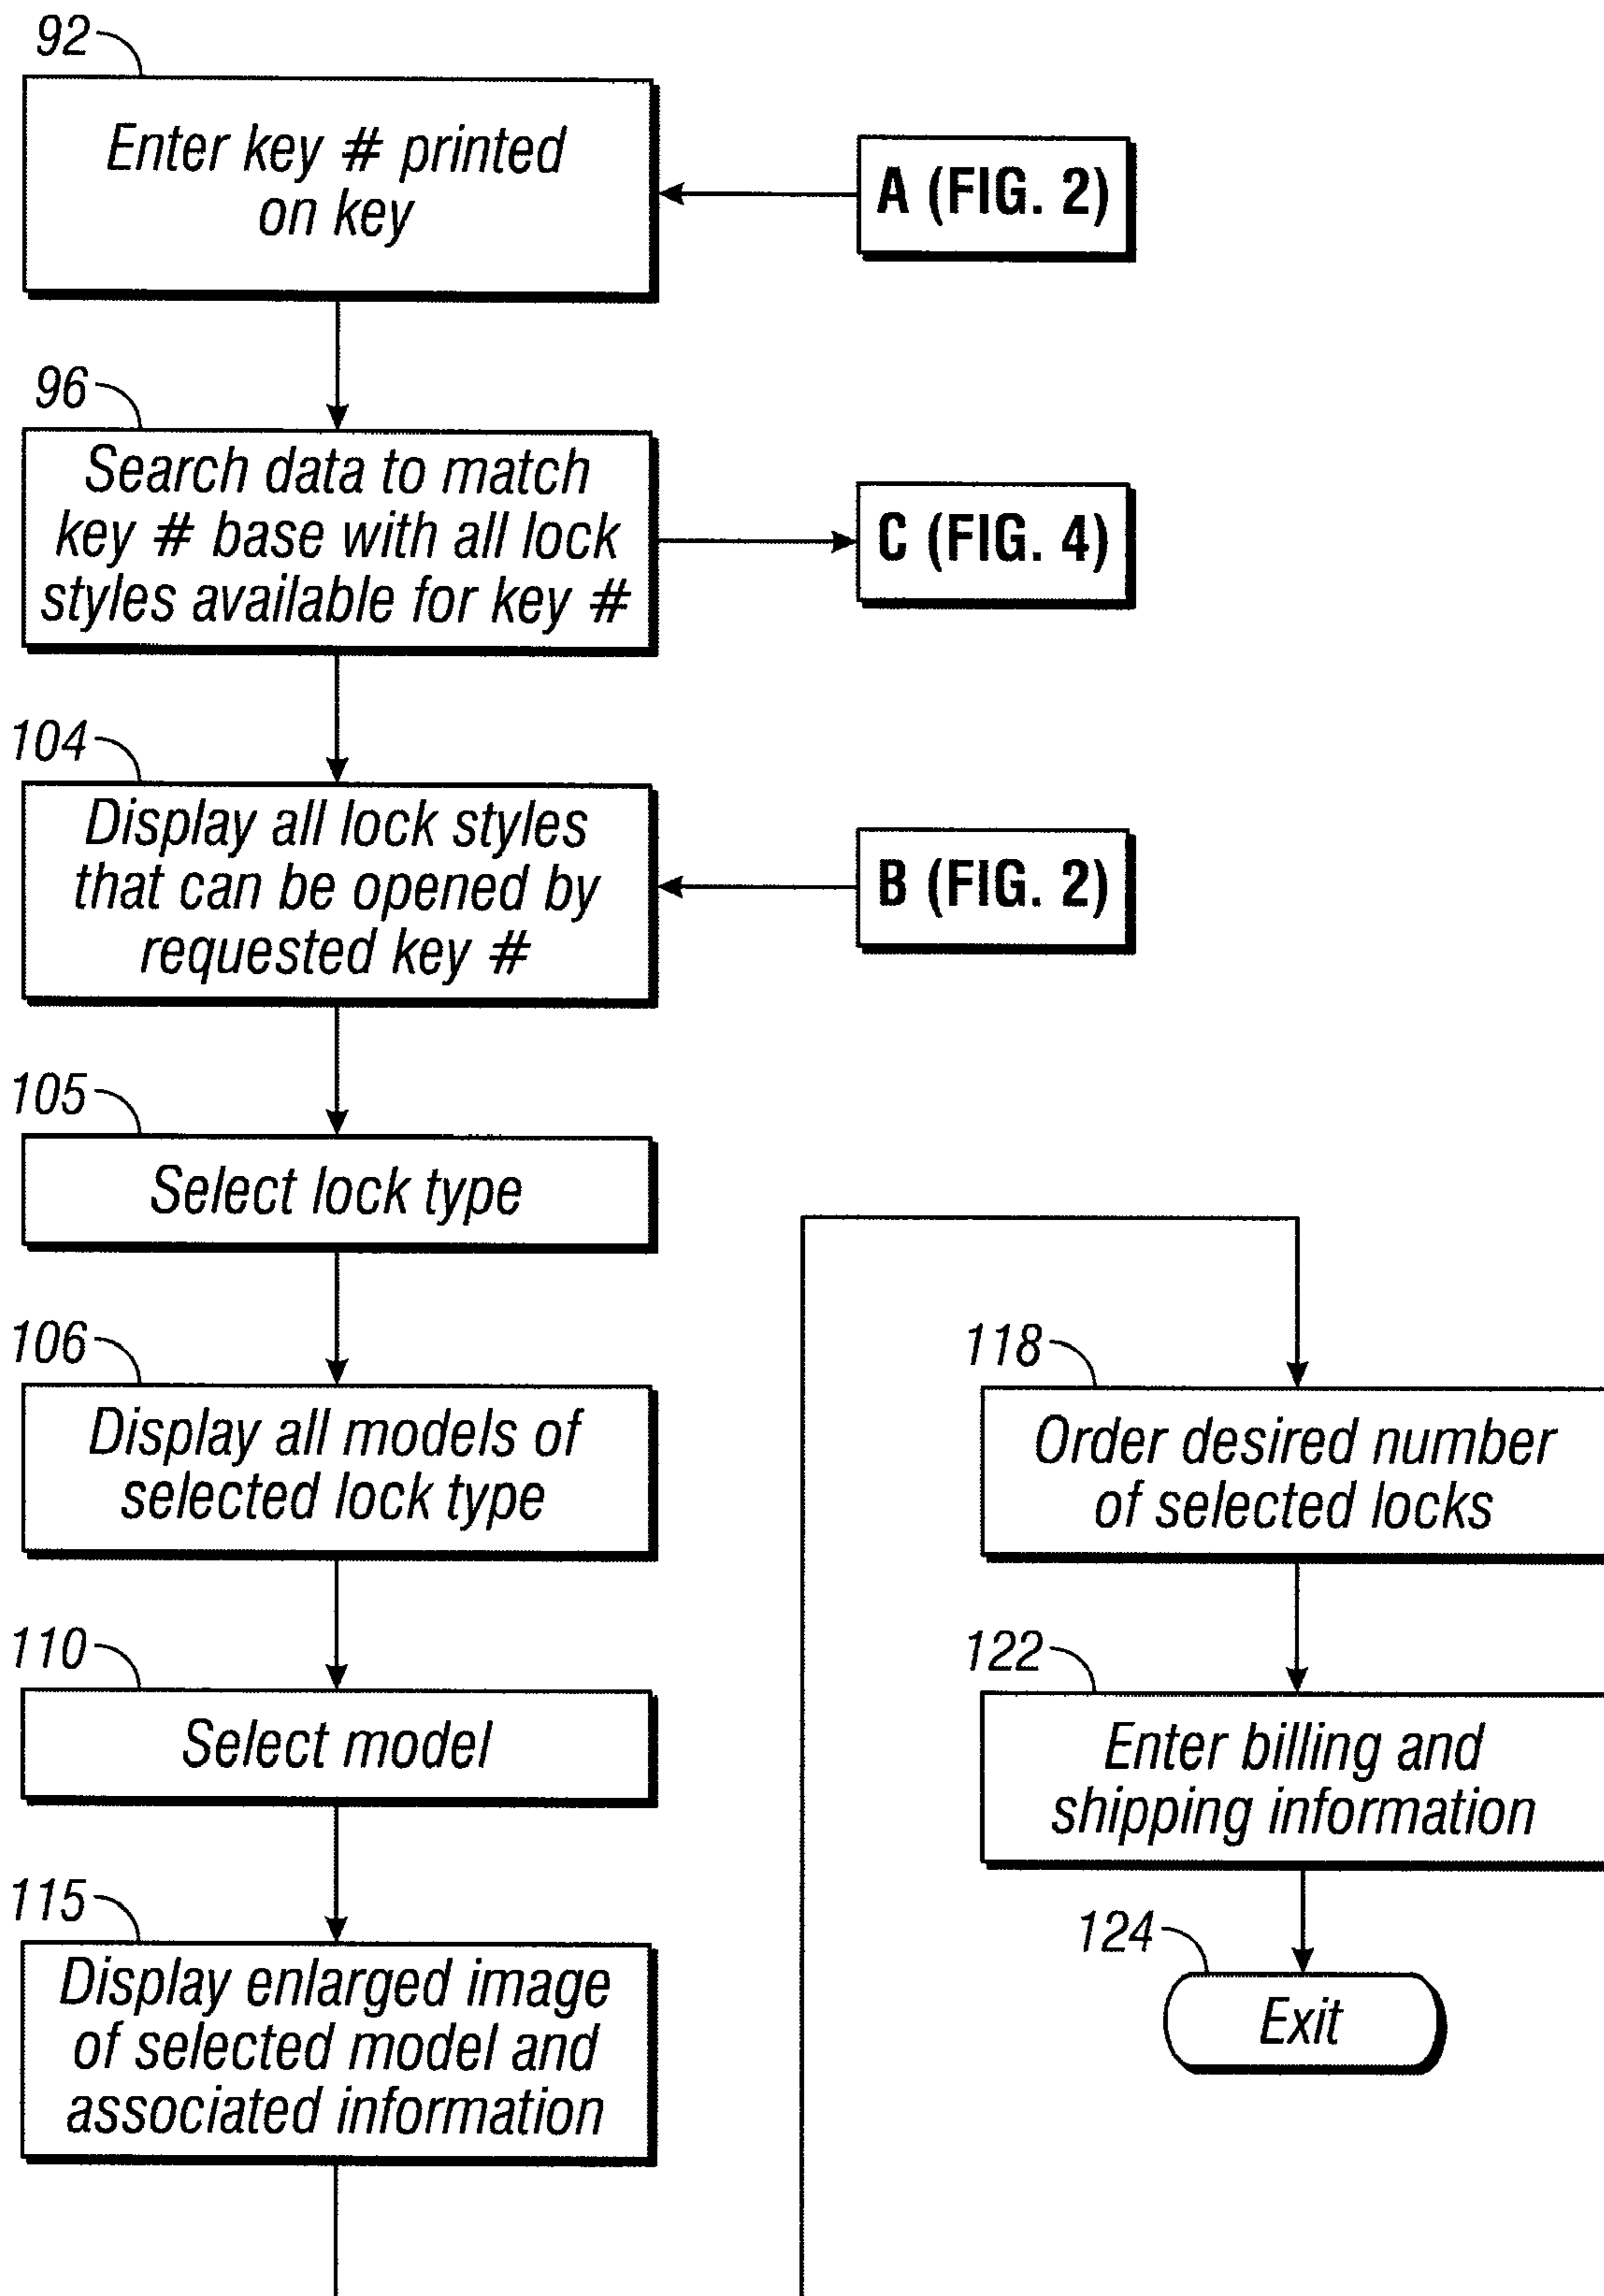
92
Enter key # printed on key

A (FIG. 2)

96
Search data to match key # base with all lock styles available for key #

C (FIG. 4)

104
Display all lock styles that can be opened by requested key #

B (FIG. 2)

105
Select lock type

106
Display all models of selected lock type

110
Select model

115
Display enlarged image of selected model and associated information

118
Order desired number of selected locks

122
Enter billing and shipping information

124
Exit